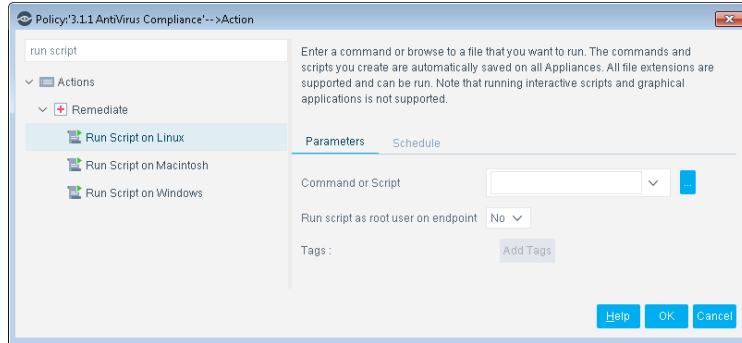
Policy:'3.1.1 AntiVirus Compliance'-->Action

run script

Actions

Remediate

Run Script on Linux

Run Script on Macintosh

Run Script on Windows

Enter a command or browse to a file that you want to run. The commands and scripts you create are automatically saved on all Appliances. All file extensions are supported and can be run. Note that running interactive scripts and graphical applications is not supported.

Parameters Schedule

Command or Script

...

Run script as root user on endpoint No

Tags :

Add Tags

Help OK Cancel